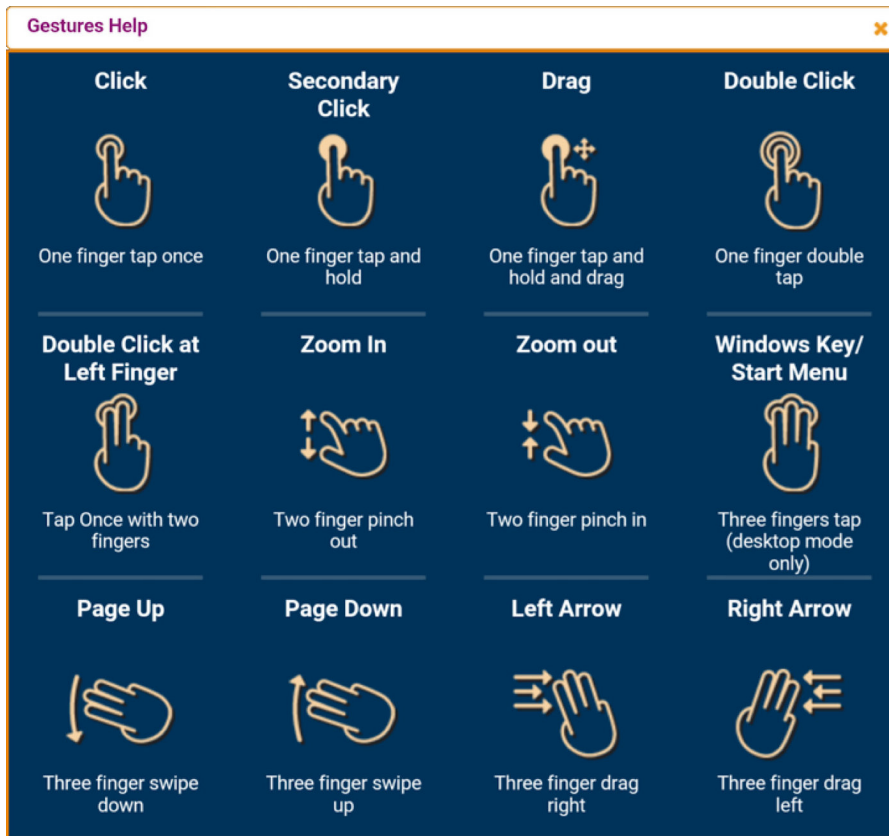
Gestures Help

×

Click

One finger tap once

Secondary Click

One finger tap and hold

Drag

One finger tap and hold and drag

Double Click

One finger double tap

Double Click at Left Finger

Tap Once with two fingers

Zoom In

Two finger pinch out

Zoom out

Two finger pinch in

Windows Key/ Start Menu

Three fingers tap (desktop mode only)

Page Up

Three finger swipe down

Page Down

Three finger swipe up

Left Arrow

Three finger drag right

Right Arrow

Three finger drag left